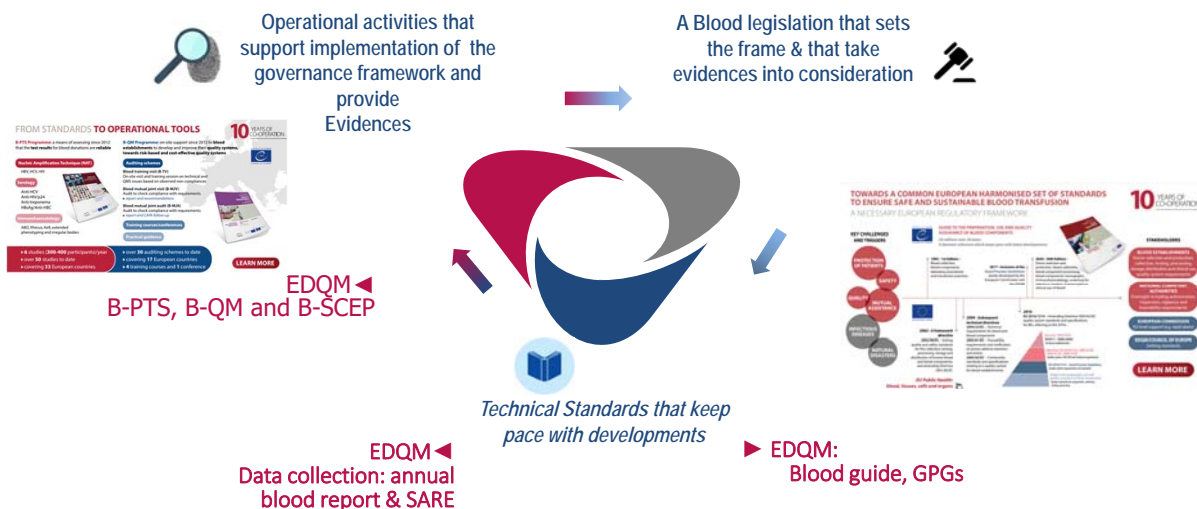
Operational activities that support implementation of the governance framework and provide Evidences

A Blood legislation that sets the frame & that take evidences into consideration

FROM STANDARDS TO OPERATIONAL TOOLS

10 YEARS OF CO-OPERATION

B-PTS Programme

B-QM Programme

Auditing schemes

Training courses/conferences

LEARN MORE

EDQM◄
B-PTS, B-QM and B-SCEP

TOWARDS A COMMON EUROPEAN HARMONISED SET OF STANDARDS TO ENSURE SAFE AND SUSTAINABLE BLOOD TRANSFUSION

A NECESSARY EUROPEAN REGULATORY FRAMEWORK

10 YEARS OF CO-OPERATION

KEY CHALLENGES and TRIGGERS

PROTECTION OF PATIENTS

SAFETY

QUALITY

MUTUAL ASSISTANCE

INFECTIOUS DISEASES

NATURAL DISASTERS

STAKEHOLDERS

EUROPEAN COMMISSION

COUNCIL OF EUROPE

LEARN MORE

Technical Standards that keep pace with developments

EDQM◄
Data collection: annual blood report & SARE

► EDQM:
Blood guide, GPGs